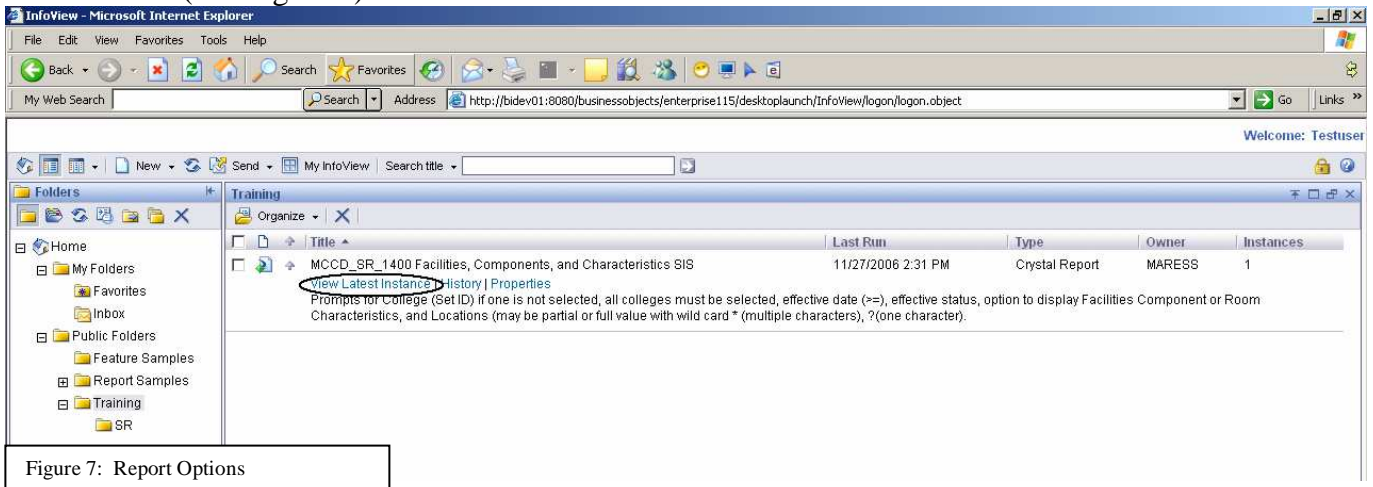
InfoView - Microsoft Internet Explorer

File Edit View Favorites Tools Help

Back Search Favorites

My Web Search Search Address http://bidev01:8080/businessobjects/enterprise115/desktoplaunch/InfoView/logon/logon.object Go Links »

Welcome: Testuser

New Send My InfoView Search title

Folders

Home
My Folders
Favorites
Inbox
Public Folders
Feature Samples
Report Samples
Training
SR

Training

Organize

| Title | Last Run | Type | Owner | Instances |
|---|---|---|---|---|
| MCCD_SR_1400 Facilities, Components, and Characteristics SIS | 11/27/2006 2:31 PM | Crystal Report | MARESS | 1 |

View Latest Instance History | Properties
Prompts for College (Set ID) if one is not selected, all colleges must be selected, effective date (>=), effective status, option to display Facilities Component or Room Characteristics, and Locations (may be partial or full value with wild card * (multiple characters), ?(one character).

Figure 7: Report Options